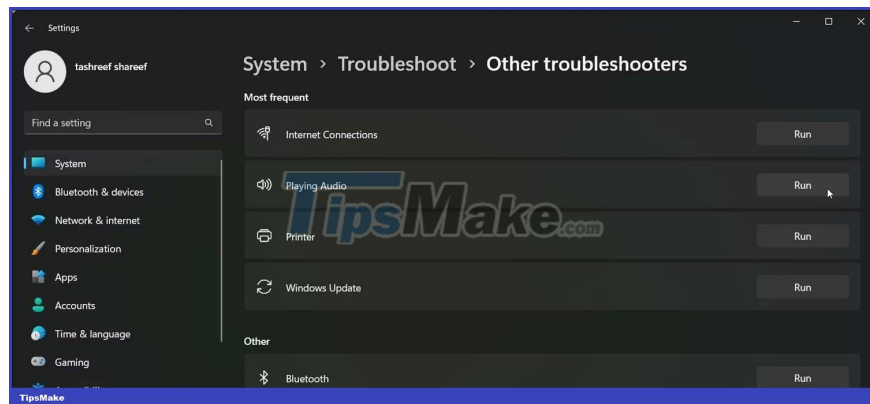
Settings

tashreef shareef

Find a setting

System
Bluetooth & devices
Network & internet
Personalization
Apps
Accounts
Time & language
Gaming

System > Troubleshoot > Other troubleshooters

Most frequent

Internet Connections
Run

Playing Audio
Run

Printer
Run

Windows Update
Run

Other

Bluetooth
Run

TipsMake.com

TipsMake